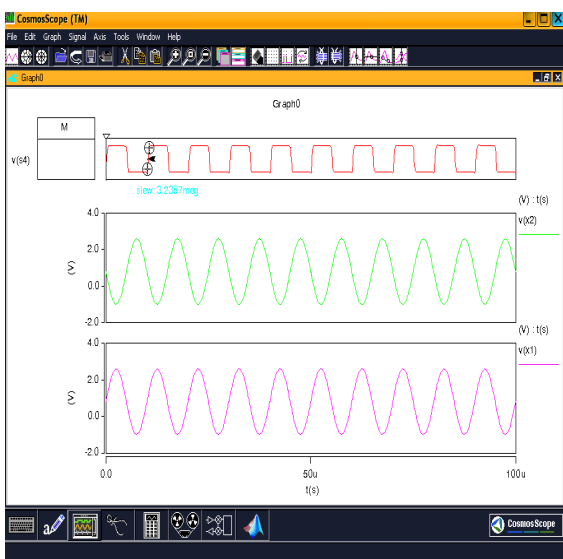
CosmosScope (TM)

File Edit Graph Signal Axis Tools Window Help

Graph0

Graph0

M

v(s4)

slew: 3.2387meg

(V) : t(s)

v(x2)

4.0

2.0

(V)

0.0

-2.0

(V) : t(s)

v(x1)

4.0

2.0

(V)

0.0

-2.0

0.0

50u

100u

t(s)

CosmosScope